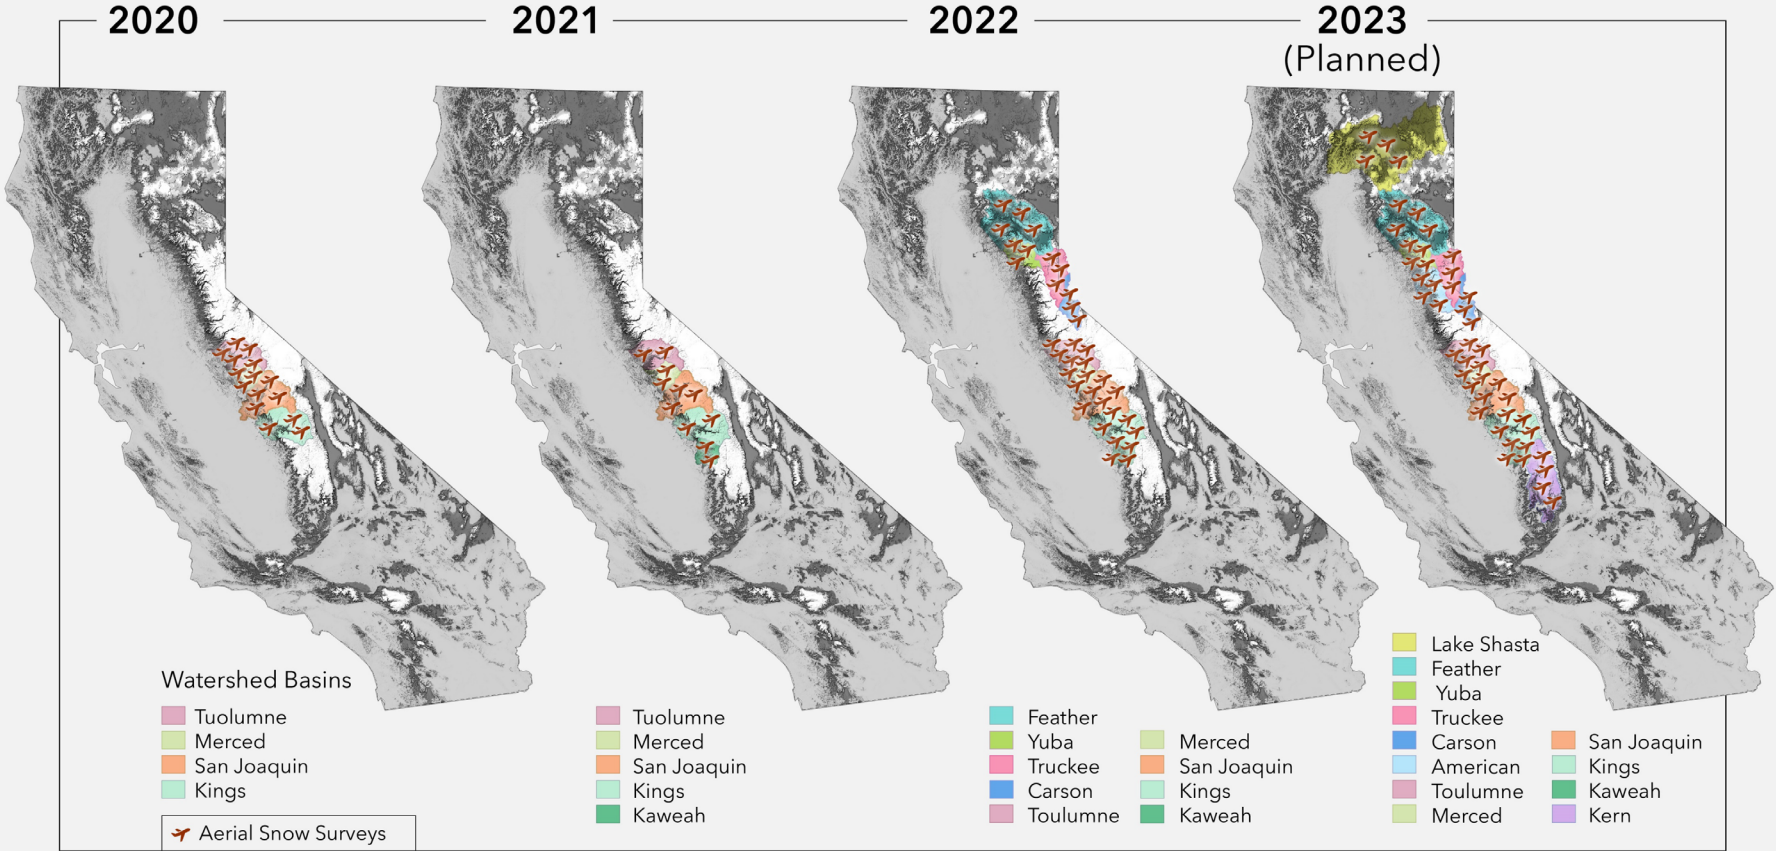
2020

2021

2022

2023
(Planned)

Watershed Basins
Tuolumne
Merced
San Joaquin
Kings

Aerial Snow Surveys

Tuolumne
Merced
San Joaquin
Kings
Kaweah

Feather
Yuba
Truckee
Carson
Toulumne

Merced
San Joaquin
Kings
Kaweah

Lake Shasta
Feather
Yuba
Truckee
Carson
American
Toulumne
Merced

San Joaquin
Kings
Kaweah
Kern